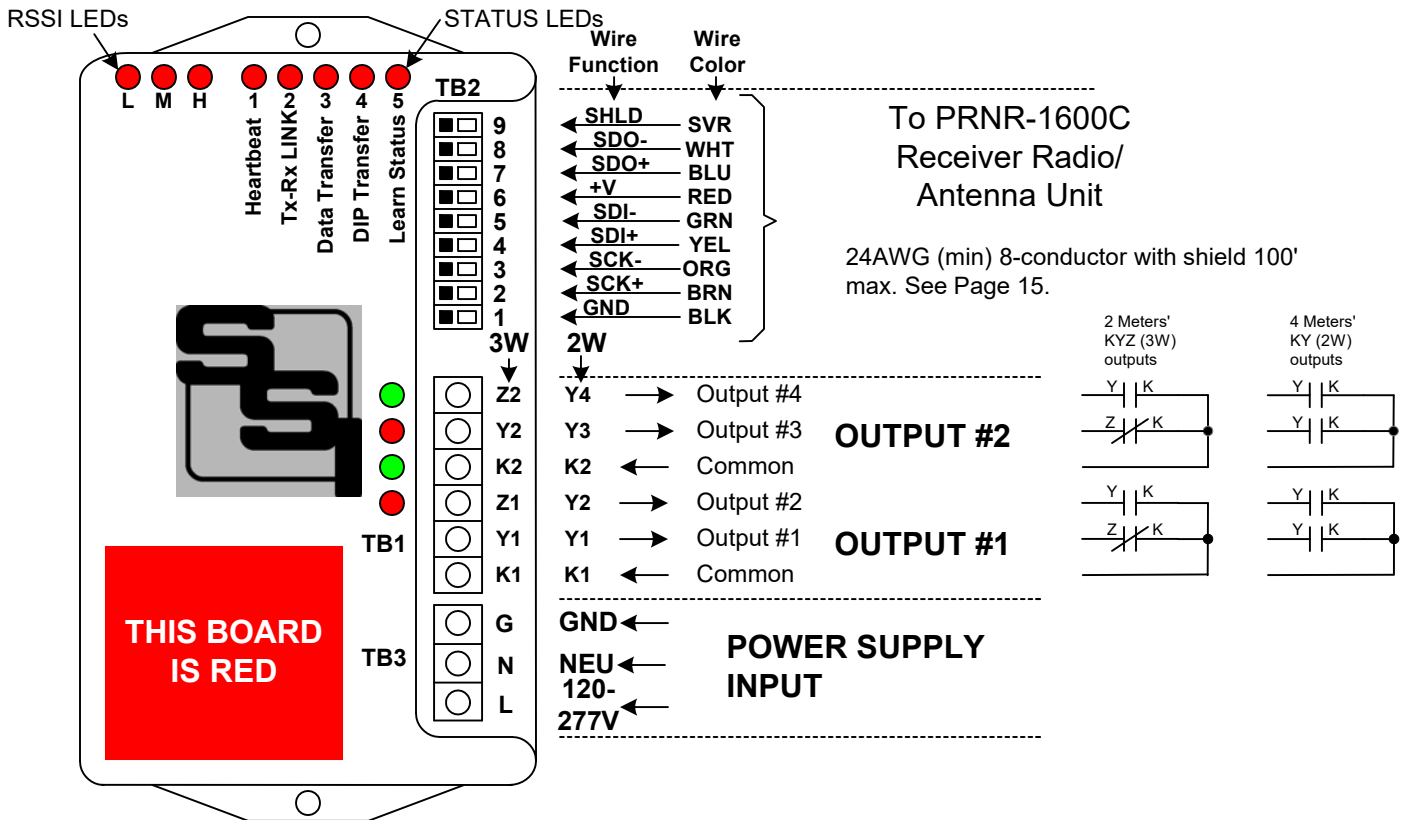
RSSI LEDs

STATUS LEDs

L M H

1 2 3 4 5

Heartbeat
Tx-Rx LINK
Data Transfer
DIP Transfer
Learn Status

TB2

Wire Function

Wire Color

| | Wire Function | Wire Color |
|---|---|---|
| 9 | SHLD | SVR |
| 8 | SDO- | WHT |
| 7 | SDO+ | BLU |
| 6 | +V | RED |
| 5 | SDI- | GRN |
| 4 | SDI+ | YEL |
| 3 | SCK- | ORG |
| 2 | SCK+ | BRN |
| 1 | GND | BLK |

To PRNR-1600C Receiver Radio/ Antenna Unit

24AWG (min) 8-conductor with shield 100' max. See Page 15.

3W

2W

2 Meters' KYZ (3W) outputs

4 Meters' KY (2W) outputs

Y K
Z K
Y K
Y K
Y K
Z K
Y K
Y K

| 3W | 2W | | |
|---|---|---|---|
| Z2 | Y4 | → | Output #4 |
| Y2 | Y3 | → | Output #3 |
| K2 | K2 | ← | Common |
| Z1 | Y2 | → | Output #2 |
| Y1 | Y1 | → | Output #1 |
| K1 | K1 | ← | Common |

OUTPUT #2

OUTPUT #1

TB1

THIS BOARD IS RED

TB3

G
N
L

GND←
NEU←
120-277V←

POWER SUPPLY INPUT